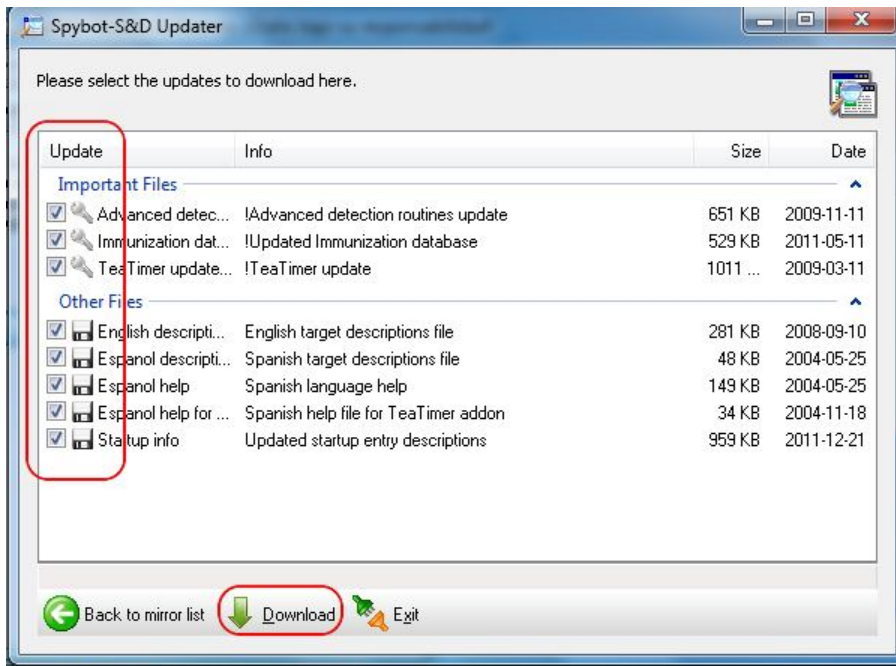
Spybot-S&D Updater

Please select the updates to download here.

| Update | Info | Size | Date |
|---|---|---|---|
| Important Files | | | |
| Advanced detec... | !Advanced detection routines update | 651 KB | 2009-11-11 |
| Immunization dat... | !Updated Immunization database | 529 KB | 2011-05-11 |
| TeaTimer update... | !TeaTimer update | 1011 ... | 2009-03-11 |
| Other Files | | | |
| English descripti... | English target descriptions file | 281 KB | 2008-09-10 |
| Espanol descripti... | Spanish target descriptions file | 48 KB | 2004-05-25 |
| Espanol help | Spanish language help | 149 KB | 2004-05-25 |
| Espanol help for ... | Spanish help file for TeaTimer addon | 34 KB | 2004-11-18 |
| Startup info | Updated startup entry descriptions | 959 KB | 2011-12-21 |

Back to mirror list
Download
Exit